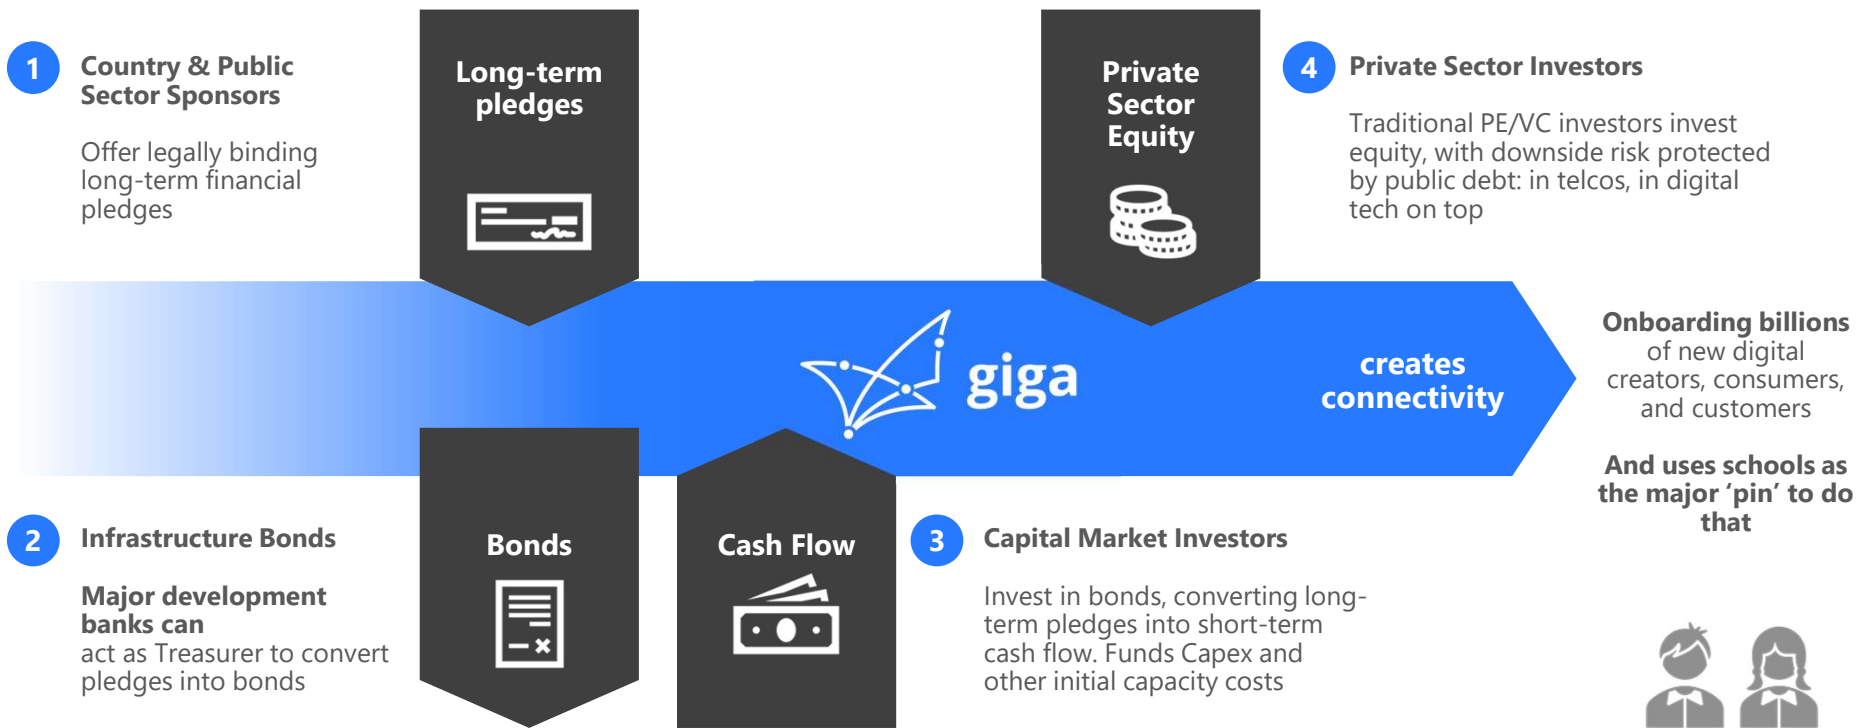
1 Country & Public Sector Sponsors

Offer legally binding long-term financial pledges

Long-term pledges

Private Sector Equity

4 Private Sector Investors

Traditional PE/VC investors invest equity, with downside risk protected by public debt: in telcos, in digital tech on top

giga

creates connectivity

Onboarding billions of new digital creators, consumers, and customers

And uses schools as the major 'pin' to do that

2 Infrastructure Bonds

Major development banks can act as Treasurer to convert pledges into bonds

Bonds

Cash Flow

3 Capital Market Investors

Invest in bonds, converting long-term pledges into short-term cash flow. Funds Capex and other initial capacity costs